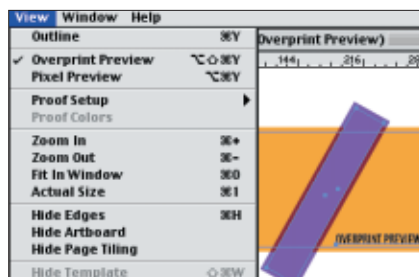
View Window Help

Outline ⌘Y
✓ Overprint Preview ⌥⇧⌘Y
Pixel Preview ⌥⌘Y

Proof Setup
Proof Colors

Zoom In ⌘+
Zoom Out ⌘-
Fit In Window ⌘0
Actual Size ⌘1

Hide Edges ⌘H
Hide Artboard
Hide Page Tiling

Hide Template ⇧⌘W

Overprint Preview)

144 216

OVERPRINT PREVIEW